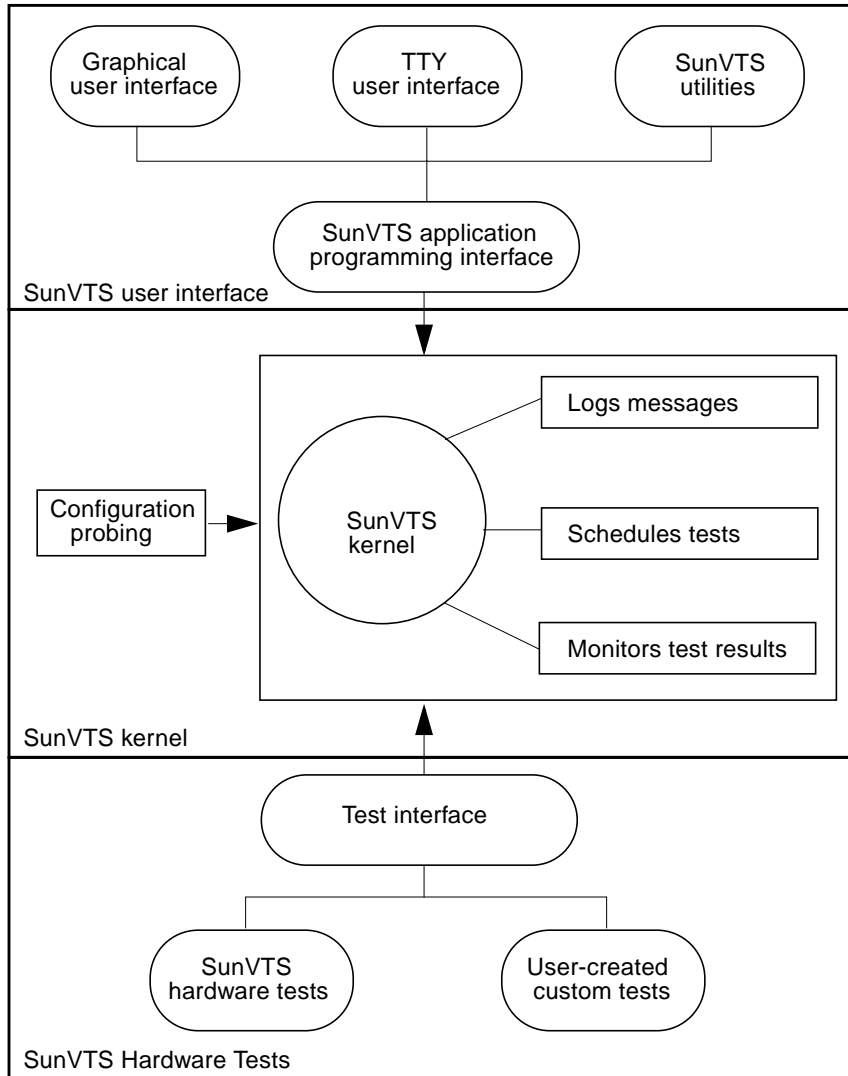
Graphical user interface

TTY user interface

SunVTS utilities

SunVTS application programming interface

SunVTS user interface

Logs messages

Configuration probing

SunVTS kernel

Schedules tests

Monitors test results

SunVTS kernel

Test interface

SunVTS hardware tests

User-created custom tests

SunVTS Hardware Tests